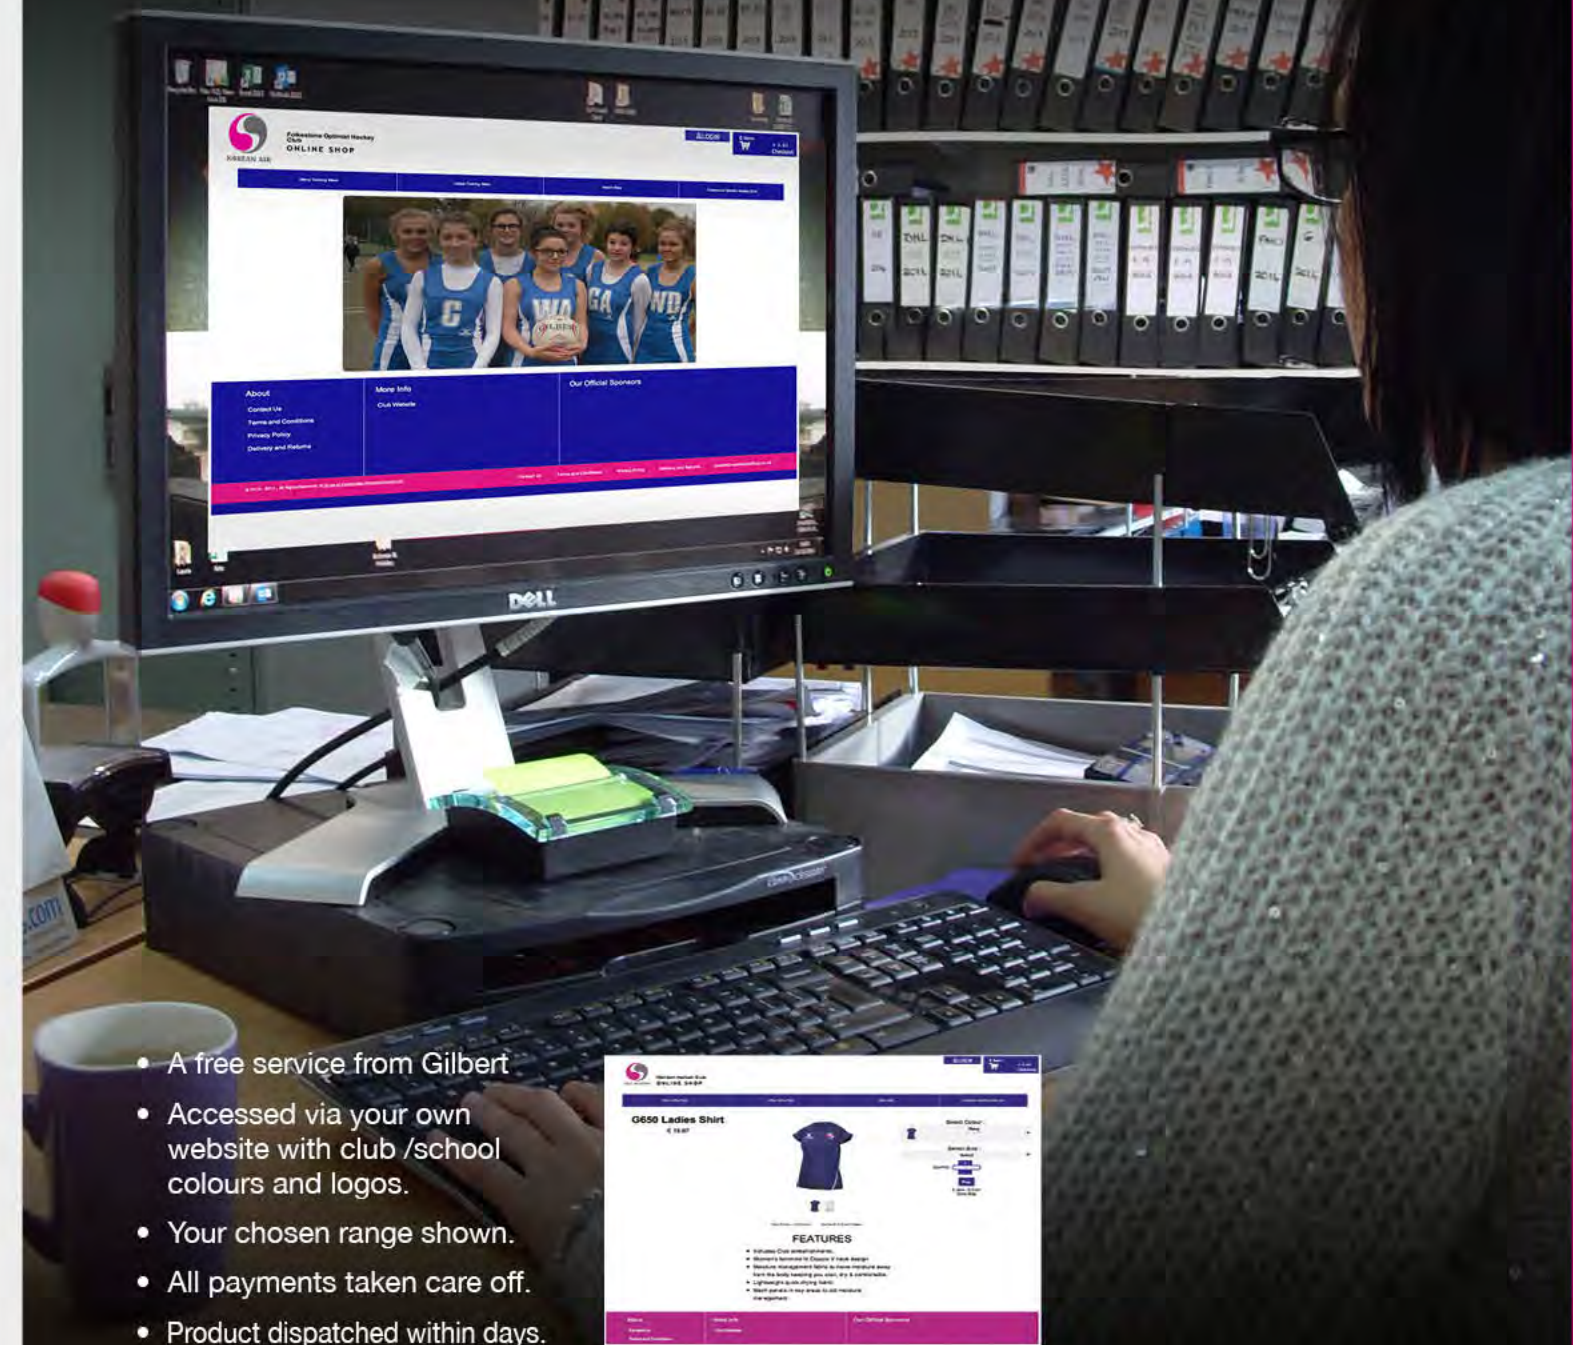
Folkestone Optimist Hockey Club
ONLINE SHOP

About
Contact Us
Terms and Conditions
Privacy Policy
Delivery and Returns

More Info
Club Website

Our Official Sponsors

DELL

G650 Ladies Shirt

FEATURES

• A free service from Gilbert
• Accessed via your own website with club /school colours and logos.
• Your chosen range shown.
• All payments taken care off.
• Product dispatched within days.